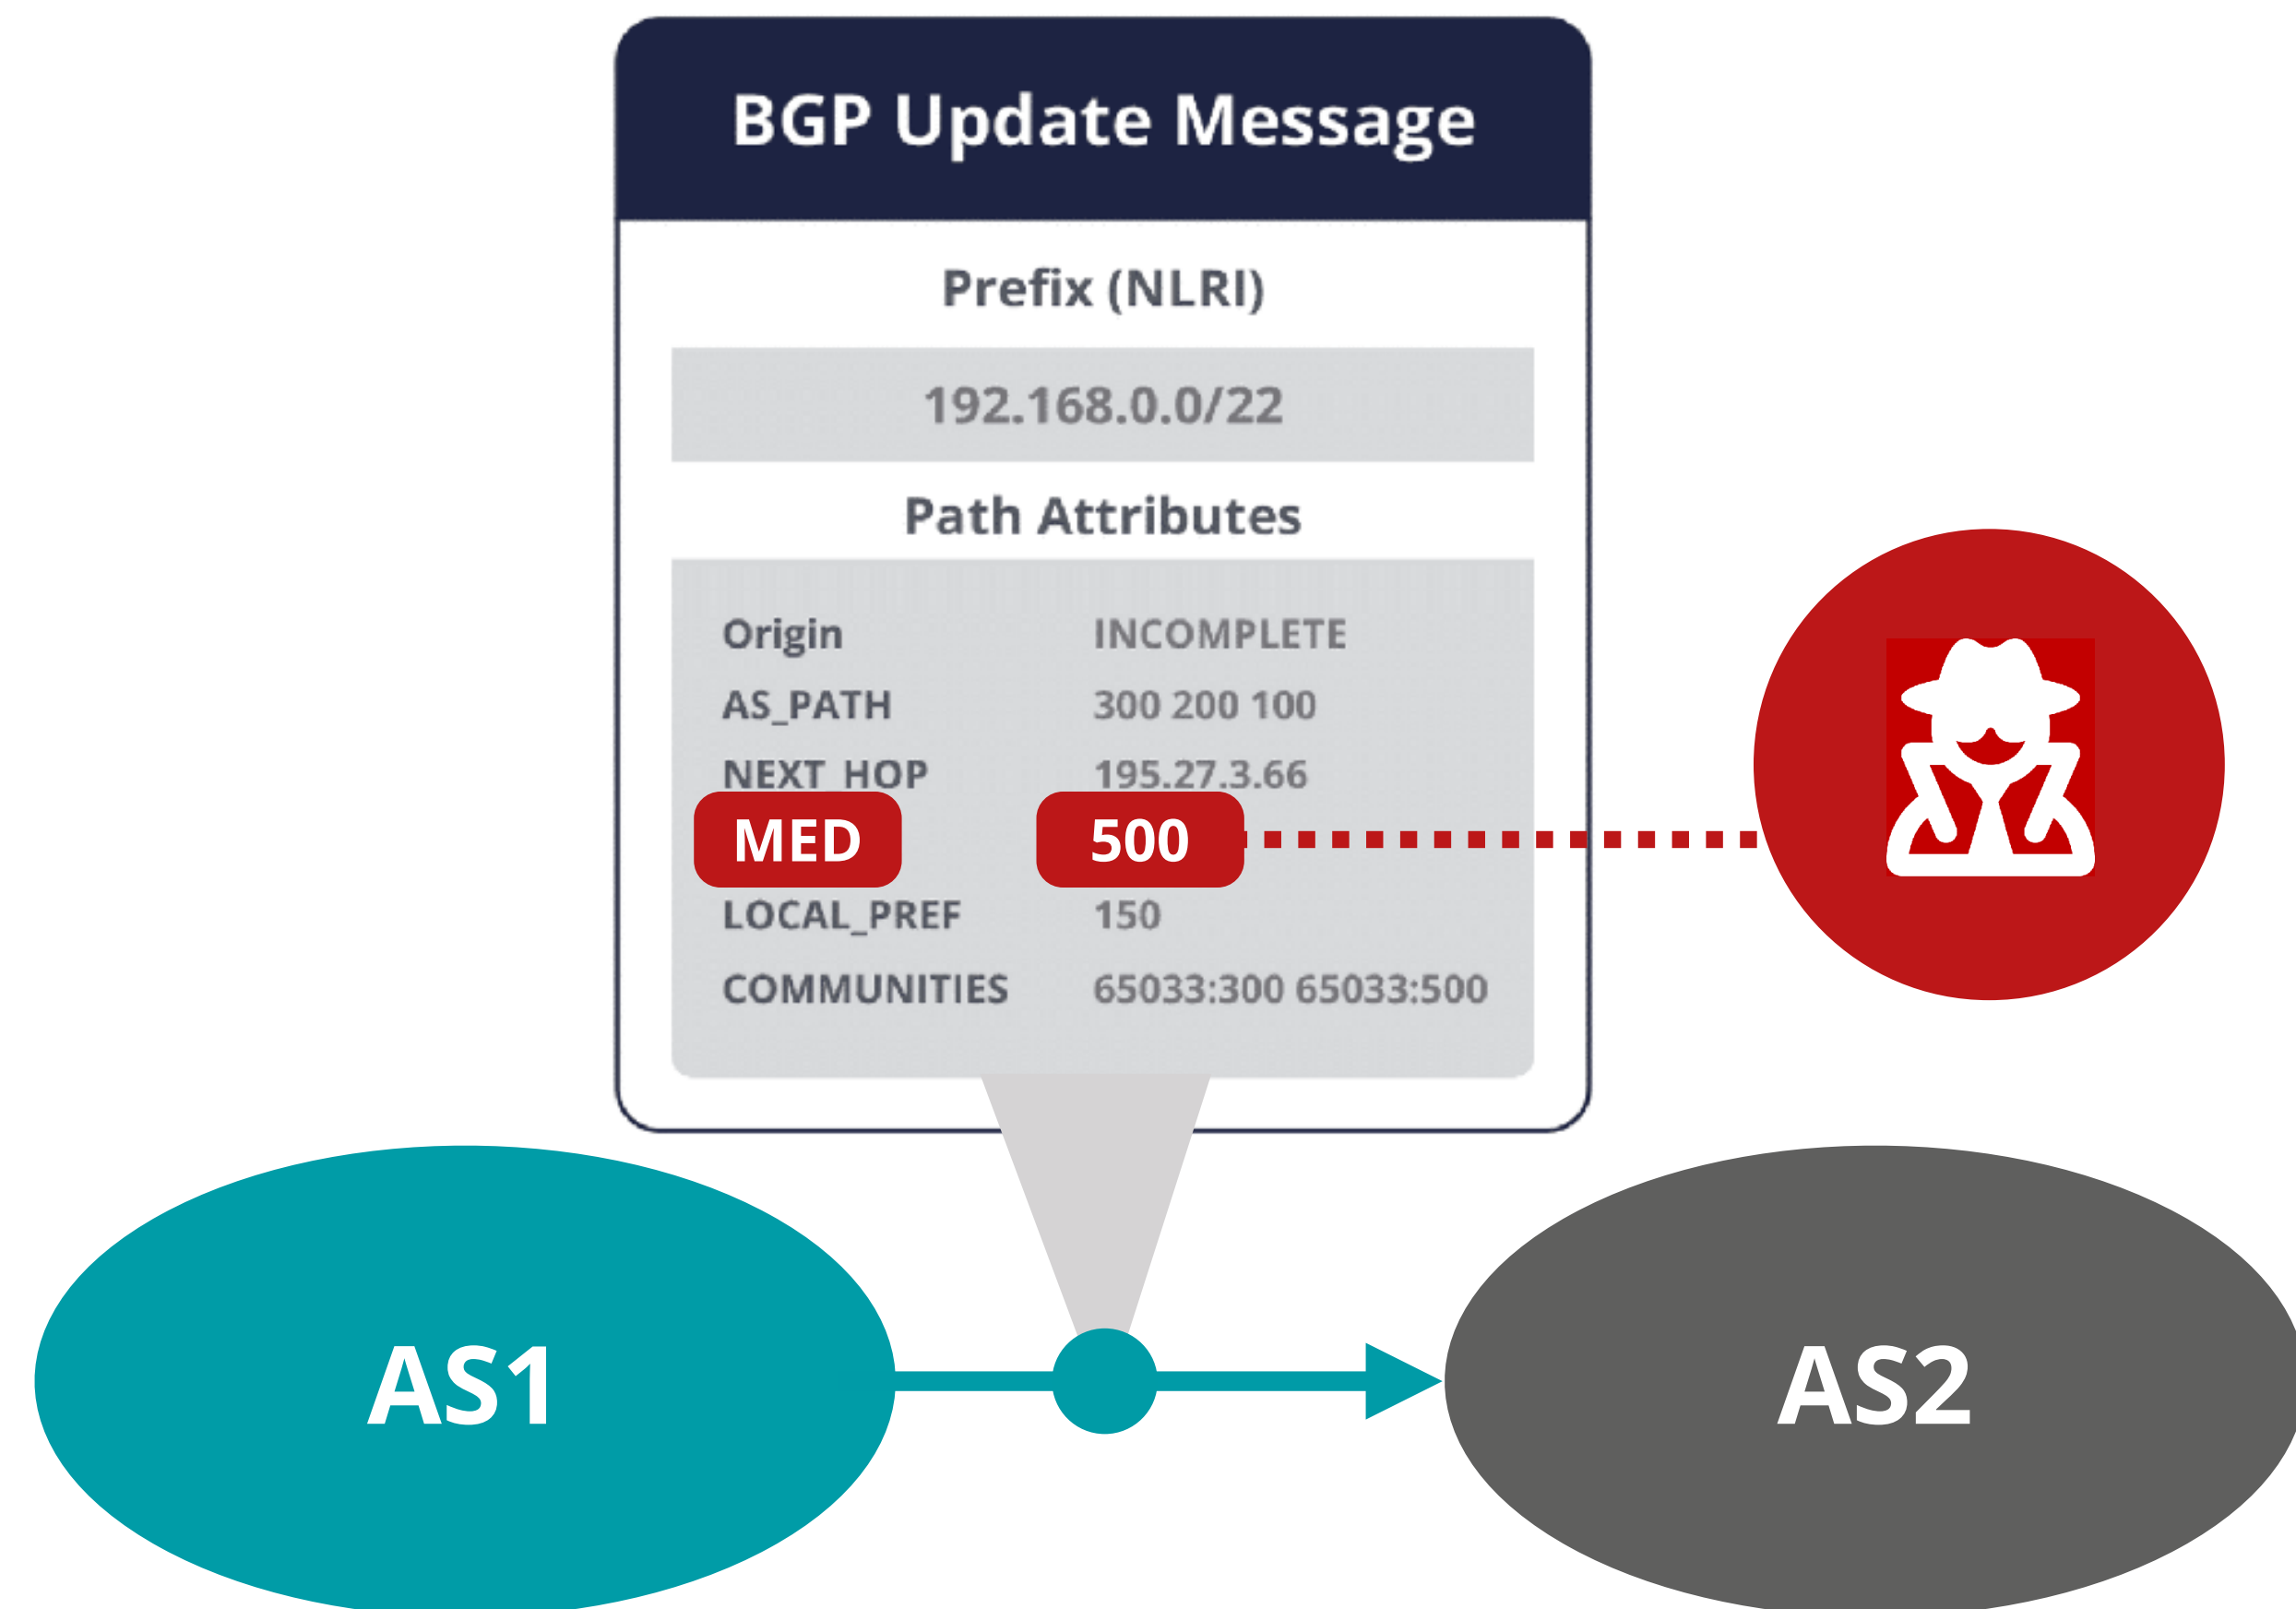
BGP Update Message

Prefix (NLRI)

192.168.0.0/22

Path Attributes

| | |
|---|---|
| Origin | INCOMPLETE |
| AS_PATH | 300 200 100 |
| NEXT_HOP | 195.27.3.66 |
| MED | 500 |
| LOCAL_PREF | 150 |
| COMMUNITIES | 65033:300 65033:500 |

AS1

AS2